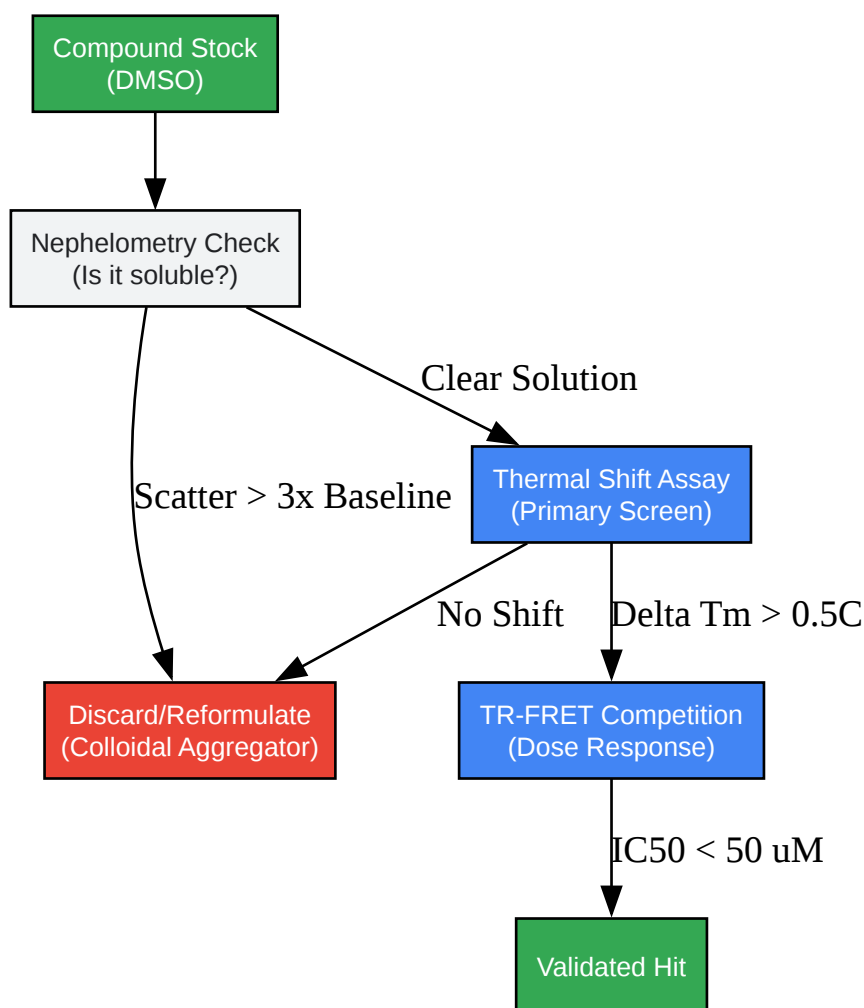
Compound Stock
(DMSO)

Nephelometry Check
(Is it soluble?)

Clear Solution

Scatter > 3x Baseline

Thermal Shift Assay
(Primary Screen)

No Shift

Delta Tm > 0.5C

Discard/Reformulate
(Colloidal Aggregator)

TR-FRET Competition
(Dose Response)

IC50 < 50 uM

Validated Hit